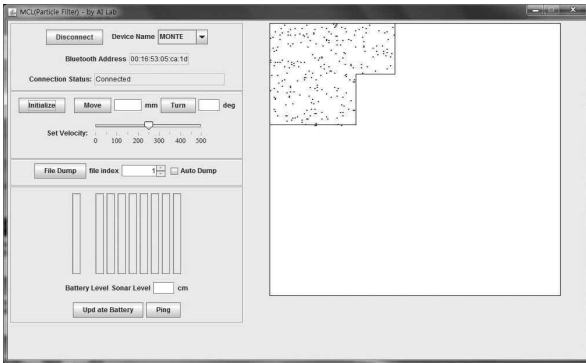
MCL(Particle Filter) - by AI Lab

Disconnect Device Name MONTE

Bluetooth Address 00:16:53:05:ca:1d

Connection Status: Connected

Initialize Move mm Turn deg

Set Velocity: 0 100 200 300 400 500

File Dump file index 1 Auto Dump

Battery Level Sonar Level cm

Upd ate Battery Ping